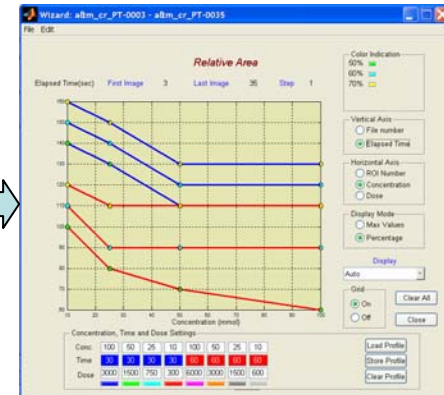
Wizard: albm_cr_PT-0003 - albm_cr_PT-0035

File Edit

Relative Area

Elapsed Time(sec) First Image 3 Last Image 35 Step 1

160
150
140
130
120
110
100
90
80

10 20 30 40 50 60 70 80 90 100
Concentration (mmol)

Color Indication
50%
60%
70%

Vertical Axis
File number
Elapsed Time

Horizontal Axis
ROI Number
Concentration
Dose

Display Mode
Max Values
Percentage

Display
Auto

Grid
On
Off

Clear All
Close

Concentration, Time and Dose Settings

| Conc | 100 | 50 | 25 | 10 | 100 | 50 | 25 | 10 |
|---|---|---|---|---|---|---|---|---|
| Time | 30 | 30 | 30 | 30 | 60 | 60 | 60 | 60 |
| Dose | 3000 | 1500 | 750 | 300 | 6000 | 3000 | 1500 | 600 |

Load Profile
Store Profile
Clear Profile